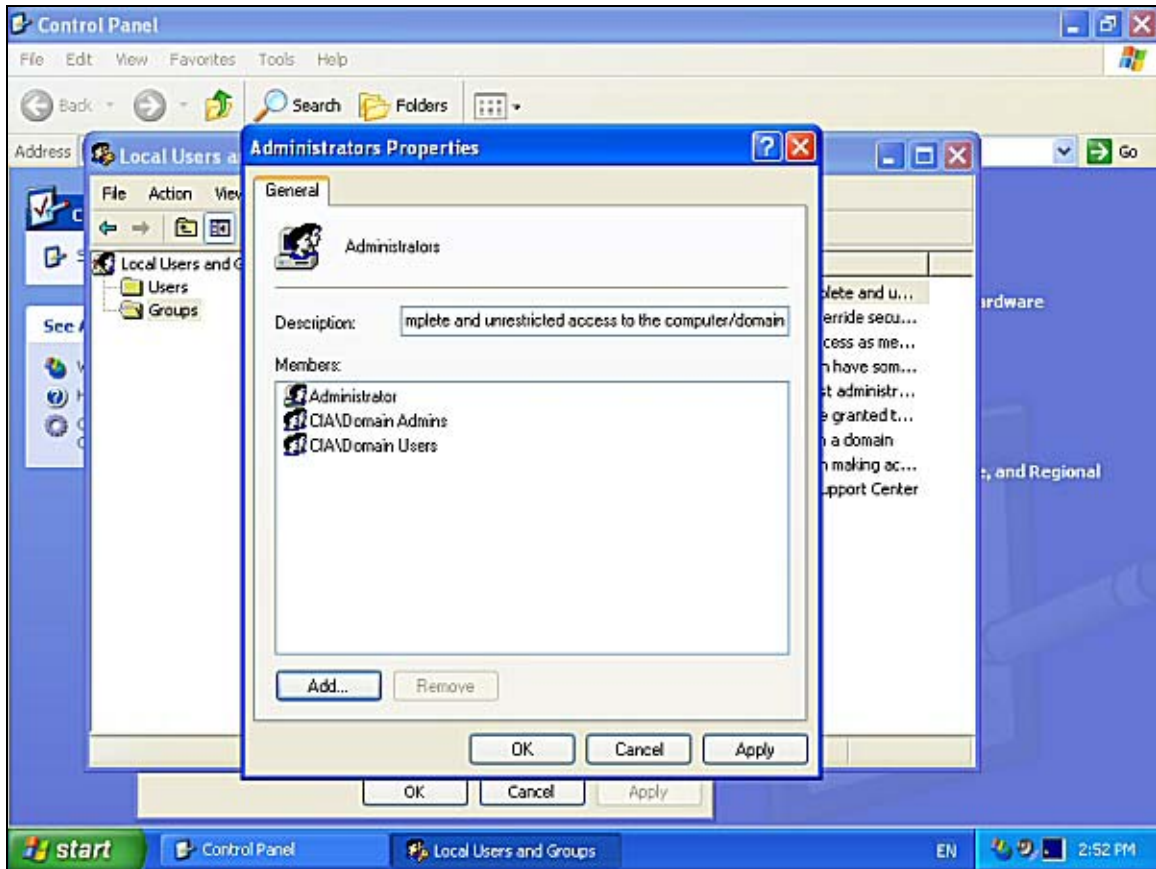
Control Panel

File Edit View Favorites Tools Help

Back Search Folders

Address

Go

Local Users a

File Action Vie

Local Users and G

Users

Groups

See

Administrators Properties

General

Administrators

Description: mplete and unrestricted access to the computer/domain

Members:

Administrator

CIA\Domain Admins

CIA\Domain Users

Add... Remove

OK Cancel Apply

plete and u...
erride secu...
cess as me...
have som...
t administr...
granted t...
a domain
making ac...
pport Center

rdware

, and Regional

OK Cancel Apply

start Control Panel Local Users and Groups EN 2:52 PM